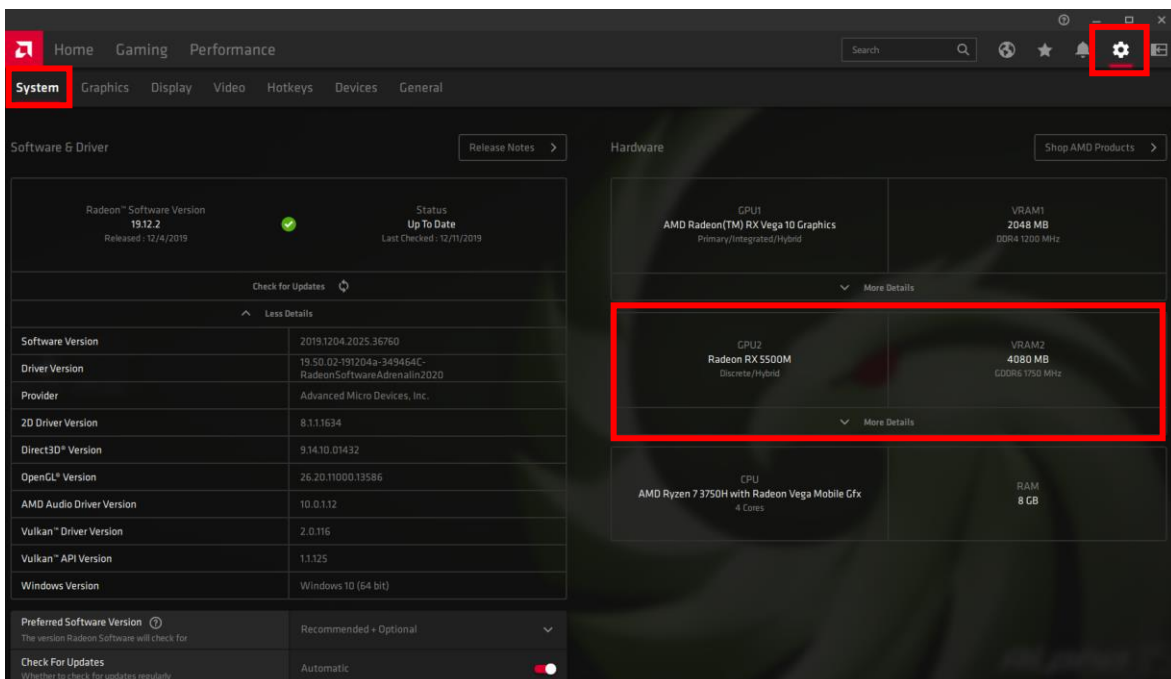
Home Gaming Performance

Search

System Graphics Display Video Hotkeys Devices General

Software & Driver

Release Notes >

Radeon™ Software Version
19.12.2
Released : 12/4/2019

Status
Up To Date
Last Checked : 12/11/2019

Check for Updates

Less Details

| | |
|---|---|
| Software Version | 2019.1204.2025.36760 |
| Driver Version | 19.50.02-191204a-349464C-RadeonSoftwareAdrenalin2020 |
| Provider | Advanced Micro Devices, Inc. |
| 2D Driver Version | 8.1.1.1634 |
| Direct3D® Version | 9.14.10.01432 |
| OpenGL® Version | 26.20.11000.13586 |
| AMD Audio Driver Version | 10.0.1.12 |
| Vulkan™ Driver Version | 2.0.116 |
| Vulkan™ API Version | 1.1.125 |
| Windows Version | Windows 10 (64 bit) |

Preferred Software Version
The version Radeon Software will check for
Recommended + Optional

Check For Updates
Whether to check for updates regularly
Automatic

Hardware

Shop AMD Products >

GPU1
AMD Radeon(TM) RX Vega 10 Graphics
Primary/Integrated/Hybrid

VRAM1
2048 MB
DDR4 1200 MHz

More Details

GPU2
Radeon RX 5500M
Discrete/Hybrid

VRAM2
4080 MB
GDDR6 1750 MHz

More Details

CPU
AMD Ryzen 7 3750H with Radeon Vega Mobile Gfx
4 Cores

RAM
8 GB